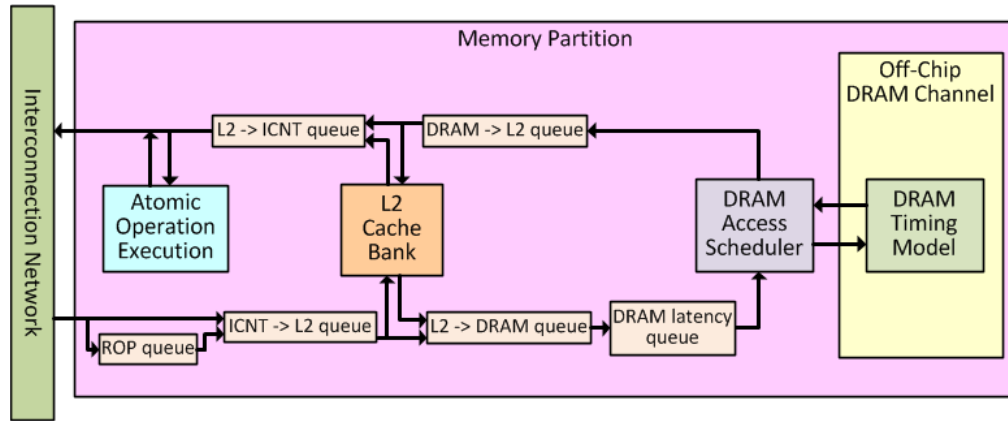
Interconnection Network

Memory Partition

Off-Chip DRAM Channel

L2 -> ICNT queue

DRAM -> L2 queue

Atomic Operation Execution

L2 Cache Bank

DRAM Access Scheduler

DRAM Timing Model

ICNT -> L2 queue

ROP queue

L2 -> DRAM queue

DRAM latency queue